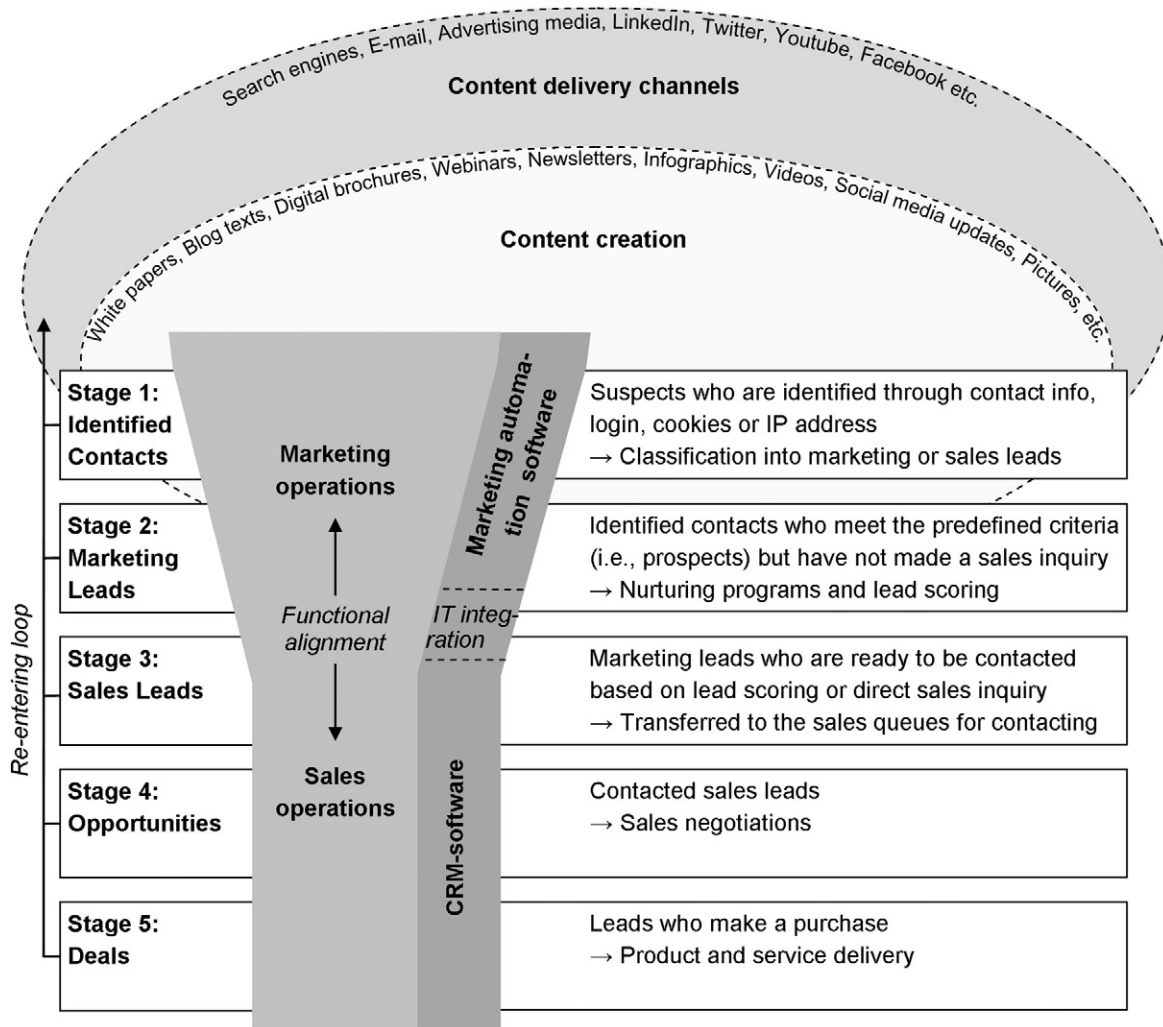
Search engines, E-mail, Advertising media, LinkedIn, Twitter, Youtube, Facebook etc.

Content delivery channels

White papers, Blog texts, Digital brochures, Webinars, Newsletters, Infographics, Videos, Social media updates, Pictures, etc.

Content creation

Re-entering loop

Stage 1: Identified Contacts

Marketing operations

Marketing automation software

Suspects who are identified through contact info, login, cookies or IP address
→ Classification into marketing or sales leads

Stage 2: Marketing Leads

Identified contacts who meet the predefined criteria (i.e., prospects) but have not made a sales inquiry
→ Nurturing programs and lead scoring

Functional alignment

IT integration

Stage 3: Sales Leads

Marketing leads who are ready to be contacted based on lead scoring or direct sales inquiry
→ Transferred to the sales queues for contacting

Stage 4: Opportunities

Sales operations

CRM-software

Contacted sales leads
→ Sales negotiations

Stage 5: Deals

Leads who make a purchase
→ Product and service delivery